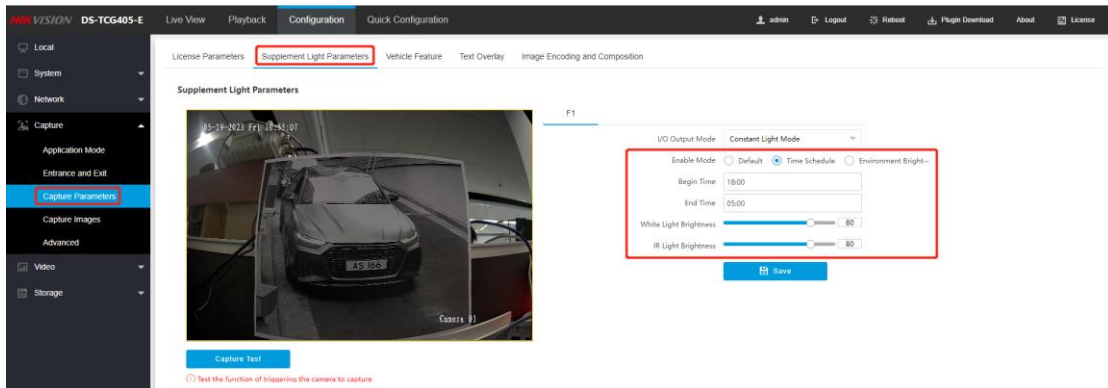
HIKVISION DS-TCG405-E Live View Playback Configuration Quick Configuration admin Logout Reboot Plugin Download About License

Local
System
Network
Capture
Application Mode
Entrance and Exit
Capture Parameters
Capture Images
Advanced
Video
Storage

License Parameters Supplement Light Parameters Vehicle Feature Text Overlay Image Encoding and Composition

Supplement Light Parameters

05-19-2023 Fri 18:55:07

AS 166

Camera 01

F1

I/O Output Mode Constant Light Mode

Enable Mode Default Time Schedule Environment Bright...

Begin Time 18:00

End Time 05:00

White Light Brightness 80

IR Light Brightness 80

Save

Capture Test

Test the function of triggering the camera to capture